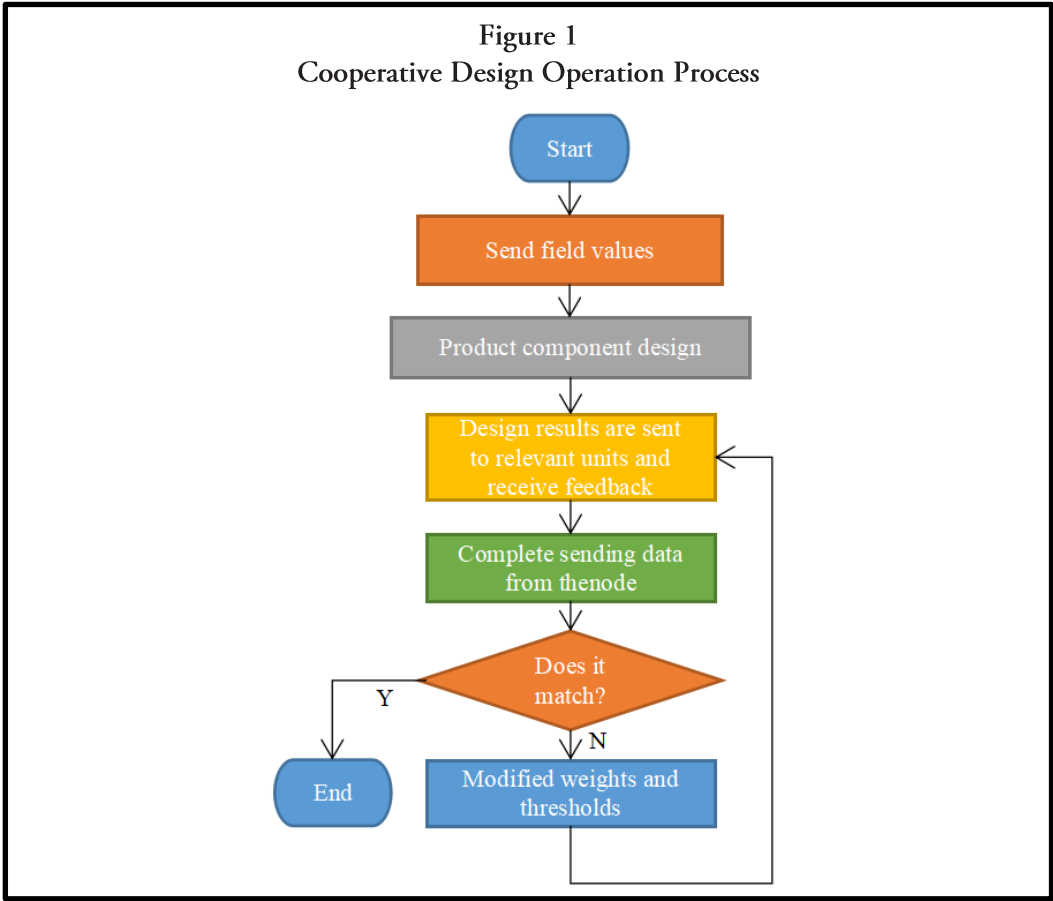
Figure 1
Cooperative Design Operation Process

Start

Send field values

Product component design

Design results are sent to relevant units and receive feedback

Complete sending data from thenode

Does it match?

Y

N

End

Modified weights and thresholds